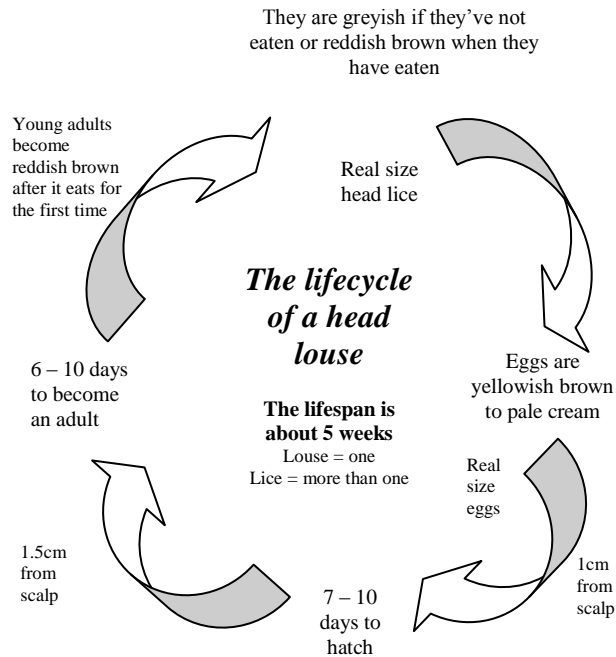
They are greyish if they've not eaten or reddish brown when they have eaten

Young adults become reddish brown after it eats for the first time

Real size head lice

*The lifecycle of a head louse*

6 – 10 days to become an adult

**The lifespan is about 5 weeks**
Louse = one
Lice = more than one

Eggs are yellowish brown to pale cream

Real size eggs

1.5cm from scalp

1cm from scalp

7 – 10 days to hatch